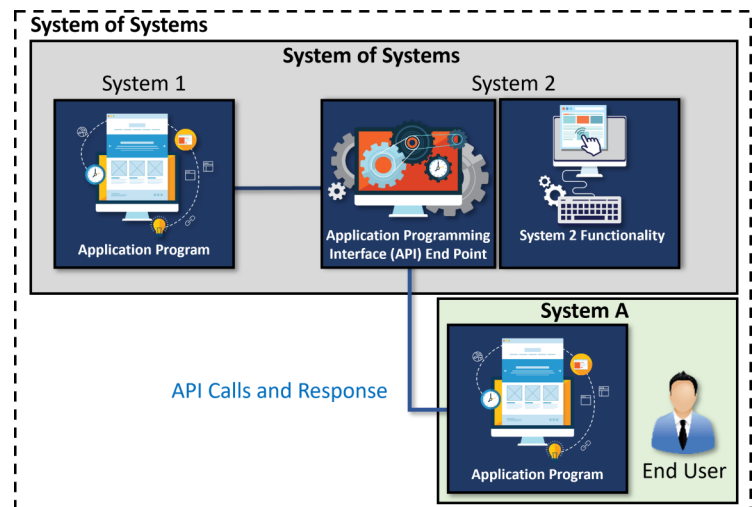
System of Systems

System of Systems

System 1

System 2

Application Program

Application Programming Interface (API) End Point

System 2 Functionality

System A

API Calls and Response

Application Program

End User